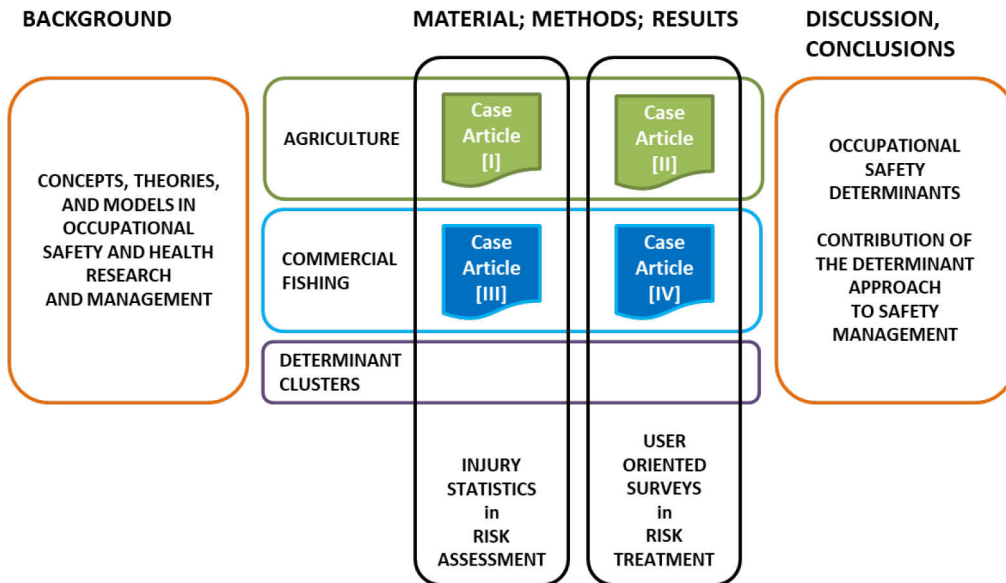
BACKGROUND

MATERIAL; METHODS; RESULTS

DISCUSSION, CONCLUSIONS

CONCEPTS, THEORIES, AND MODELS IN OCCUPATIONAL SAFETY AND HEALTH RESEARCH AND MANAGEMENT

AGRICULTURE

Case Article [I]

Case Article [II]

COMMERCIAL FISHING

Case Article [III]

Case Article [IV]

DETERMINANT CLUSTERS

INJURY STATISTICS in RISK ASSESSMENT

USER ORIENTED SURVEYS in RISK TREATMENT

OCCUPATIONAL SAFETY DETERMINANTS

CONTRIBUTION OF THE DETERMINANT APPROACH TO SAFETY MANAGEMENT